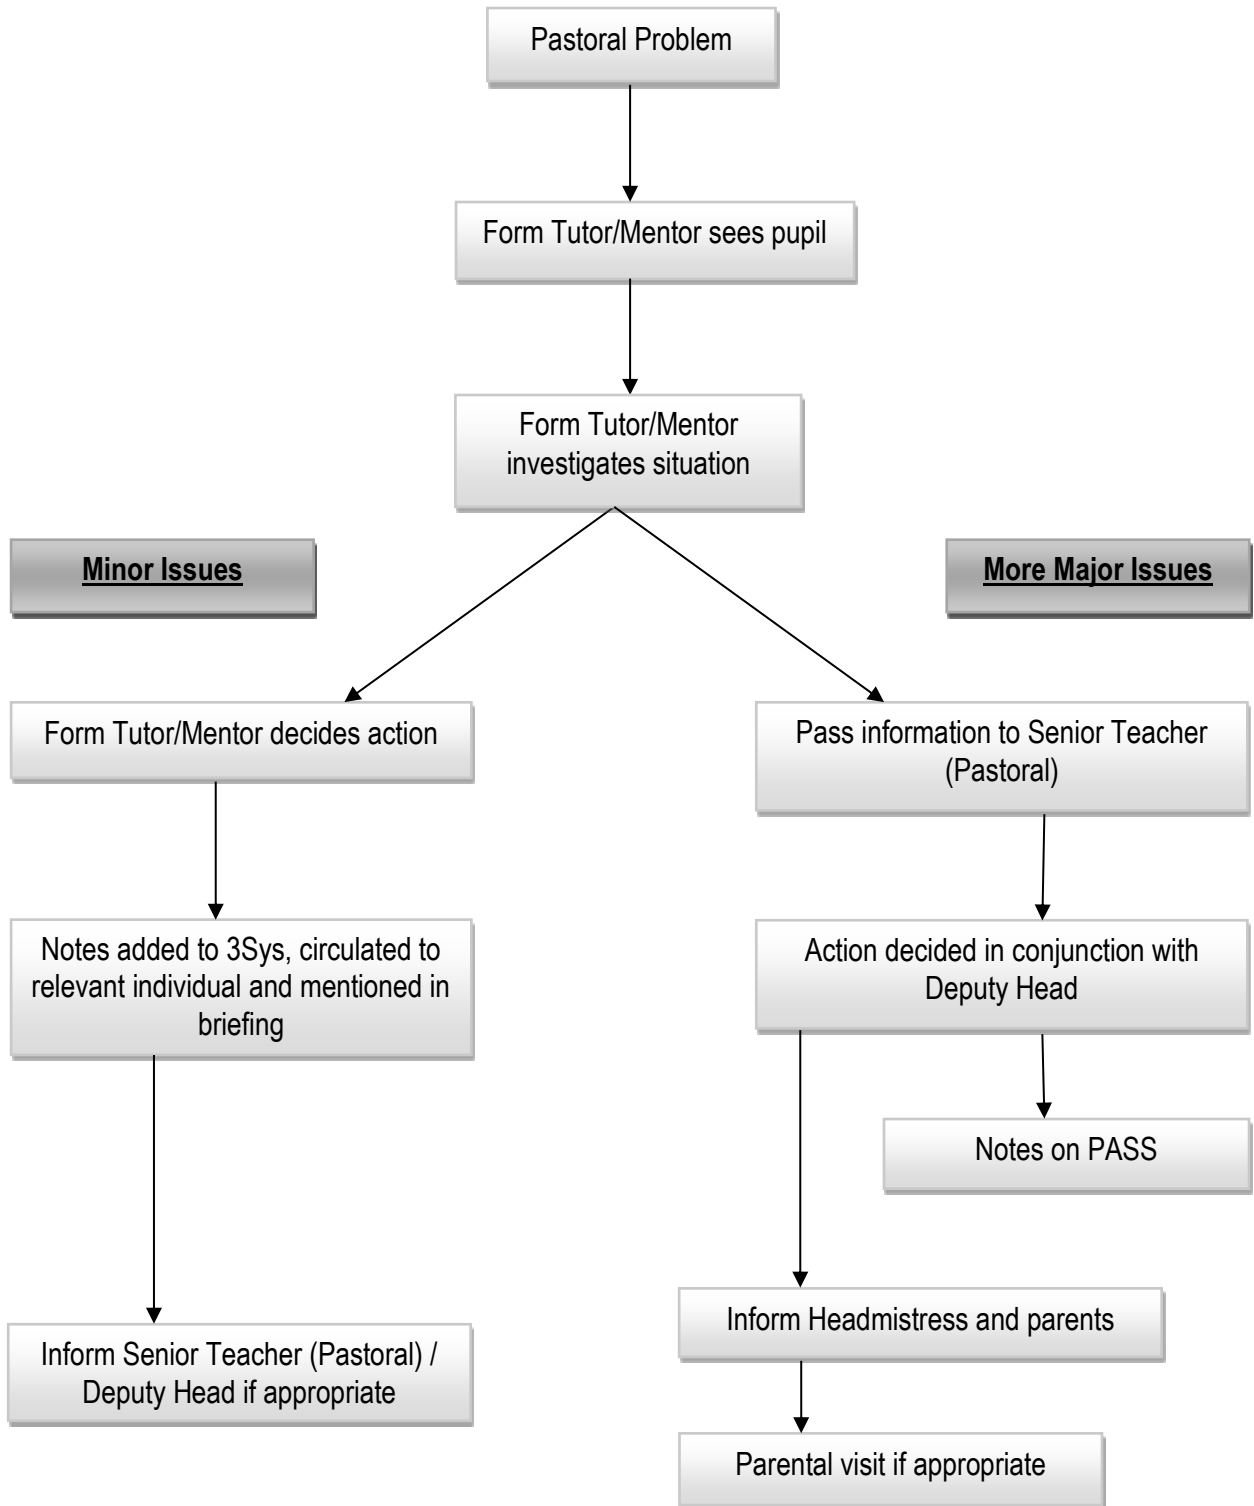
Pastoral Problem

Form Tutor/Mentor sees pupil

Form Tutor/Mentor investigates situation

Minor Issues

More Major Issues

Form Tutor/Mentor decides action

Notes added to 3Sys, circulated to relevant individual and mentioned in briefing

Inform Senior Teacher (Pastoral) / Deputy Head if appropriate

Pass information to Senior Teacher (Pastoral)

Action decided in conjunction with Deputy Head

Notes on PASS

Inform Headmistress and parents

Parental visit if appropriate